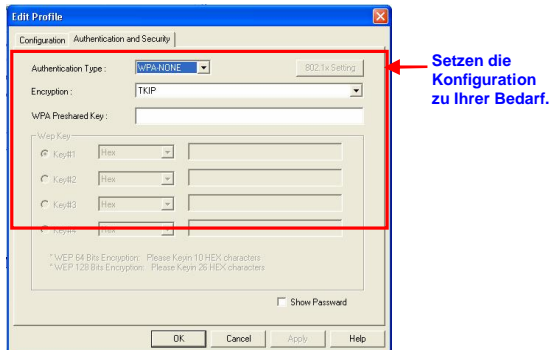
Edit Profile

Configuration | Authentication and Security

Authentication Type : WPA-NONE | 802.1x Setting

Encryption : TKIP

WPA Preshared Key :

Wep Key

Key#1 Hex

Key#2 Hex

Key#3 Hex

Key#4 Hex

* WEP 64 Bits Encryption: Please Keyin 10 HEX characters
* WEP 128 Bits Encryption: Please Keyin 26 HEX characters

Show Password

OK | Cancel | Apply | Help

Setzen die Konfiguration zu Ihrer Bedarf.